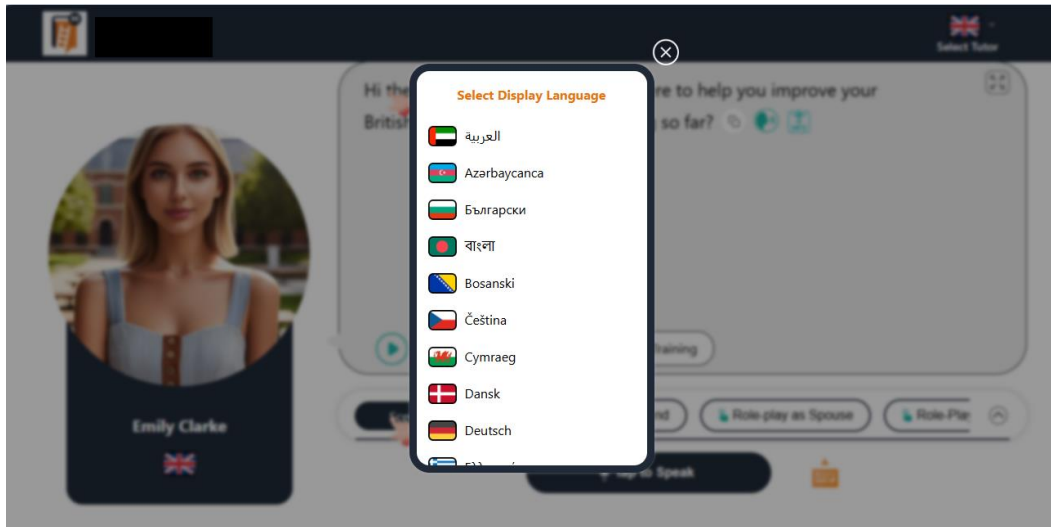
Select Tutor

Hi the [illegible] re to help you improve your British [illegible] so far?

Select Display Language

العربية

Azərbaycanca

Български

বাংলা

Bosanski

Čeština

Cymraeg

Dansk

Deutsch

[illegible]

Training

Emily Clarke

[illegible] nd

Role-play as Spouse

Role-Pla

Tap to Speak